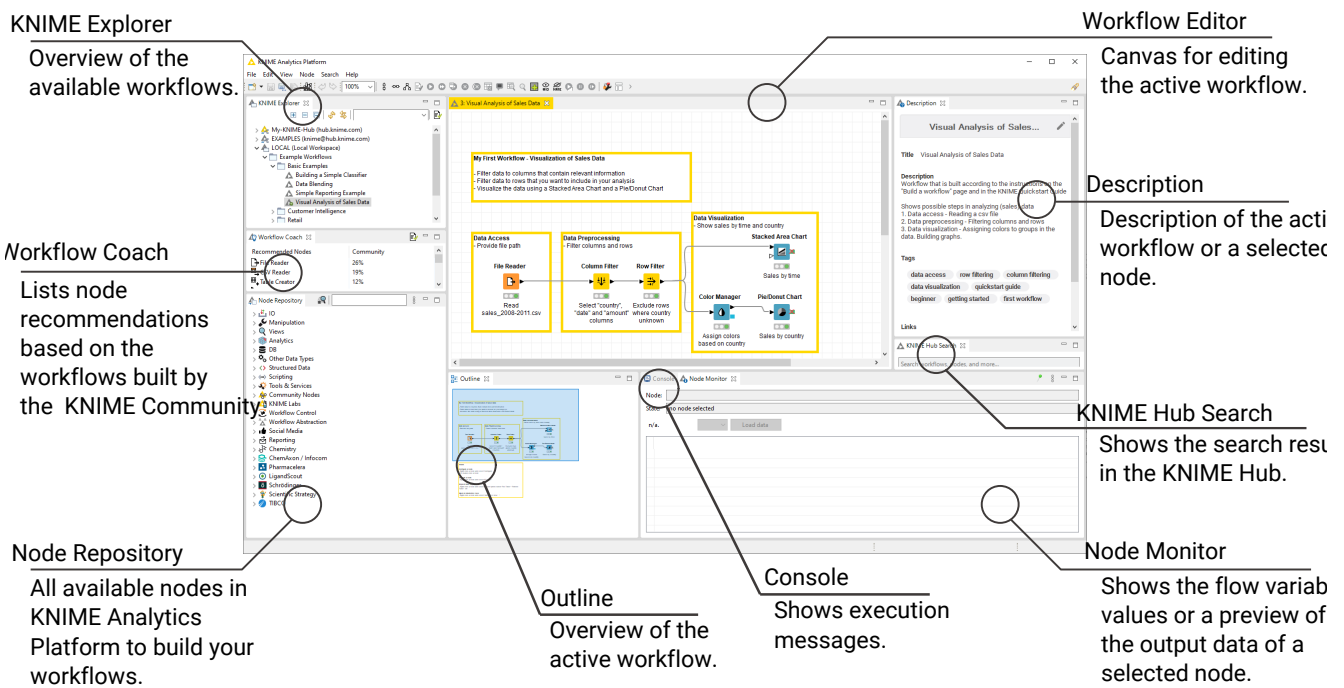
KNIME Explorer
Overview of the available workflows.

Workflow Editor
Canvas for editing the active workflow.

KNIME Analytics Platform
File Edit View Node Search Help
100%

KNIME Explorer
My-KNIME-Hub (hub.knime.com)
EXAMPLES (knime@hub.knime.com)
LOCAL (Local Workspace)
Example Workflows
Basic Examples
Building a Simple Classifier
Data Blending
Simple Reporting Example
Visual Analysis of Sales Data
Customer Intelligence
Retail

3: Visual Analysis of Sales Data

My First Workflow - Visualization of Sales Data
- Filter data to columns that contain relevant information
- Filter data to rows that you want to include in your analysis
- Visualize the data using a Stacked Area Chart and a Pie/Donut Chart

Data Access
- Provide file path
File Reader
Read sales_2008-2011.csv

Data Preprocessing
- Filter columns and rows
Column Filter
Select "country", "date" and "amount" columns
Row Filter
Exclude rows where country unknown

Data Visualization
- Show sales by time and country
Stacked Area Chart
Sales by time
Color Manager
Assign colors based on country
Pie/Donut Chart
Sales by country

Description
Visual Analysis of Sales...
Title Visual Analysis of Sales Data
Description
Workflow that is built according to the instructions on the "Build a workflow" page and in the KNIME Quickstart Guide
Shows possible steps in analyzing (sales) data
1. Data access - Reading a csv file
2. Data preprocessing - Filtering columns and rows
3. Data visualization - Assigning colors to groups in the data. Building graphs.
Tags
data access row filtering column filtering
data visualization quickstart guide
beginner getting started first workflow
Links

Description
Description of the acti workflow or a selected node.

Workflow Coach
Lists node recommendations based on the workflows built by the KNIME Community

Workflow Coach
Recommended Nodes Community
File Reader 26%
CSV Reader 19%
Table Creator 12%

Node Repository
IO
Manipulation
Views
Analytics
DB
Other Data Types
Structured Data
Scripting
Tools & Services
Community Nodes
KNIME Labs
Workflow Control
Workflow Abstraction
Social Media
Reporting
Chemistry
ChemAxon / Infocom
Pharmacelera
LigandScout
Schrodinger
Scientific Strategy
TIBCO

Outline

Console Node Monitor
Node:
State: no node selected
n/a. Load data

KNIME Hub Search
Search workflows, nodes, and more...

KNIME Hub Search
Shows the search resu in the KNIME Hub.

Node Repository
All available nodes in KNIME Analytics Platform to build your workflows.

Outline
Overview of the active workflow.

Console
Shows execution messages.

Node Monitor
Shows the flow variab values or a preview of the output data of a selected node.